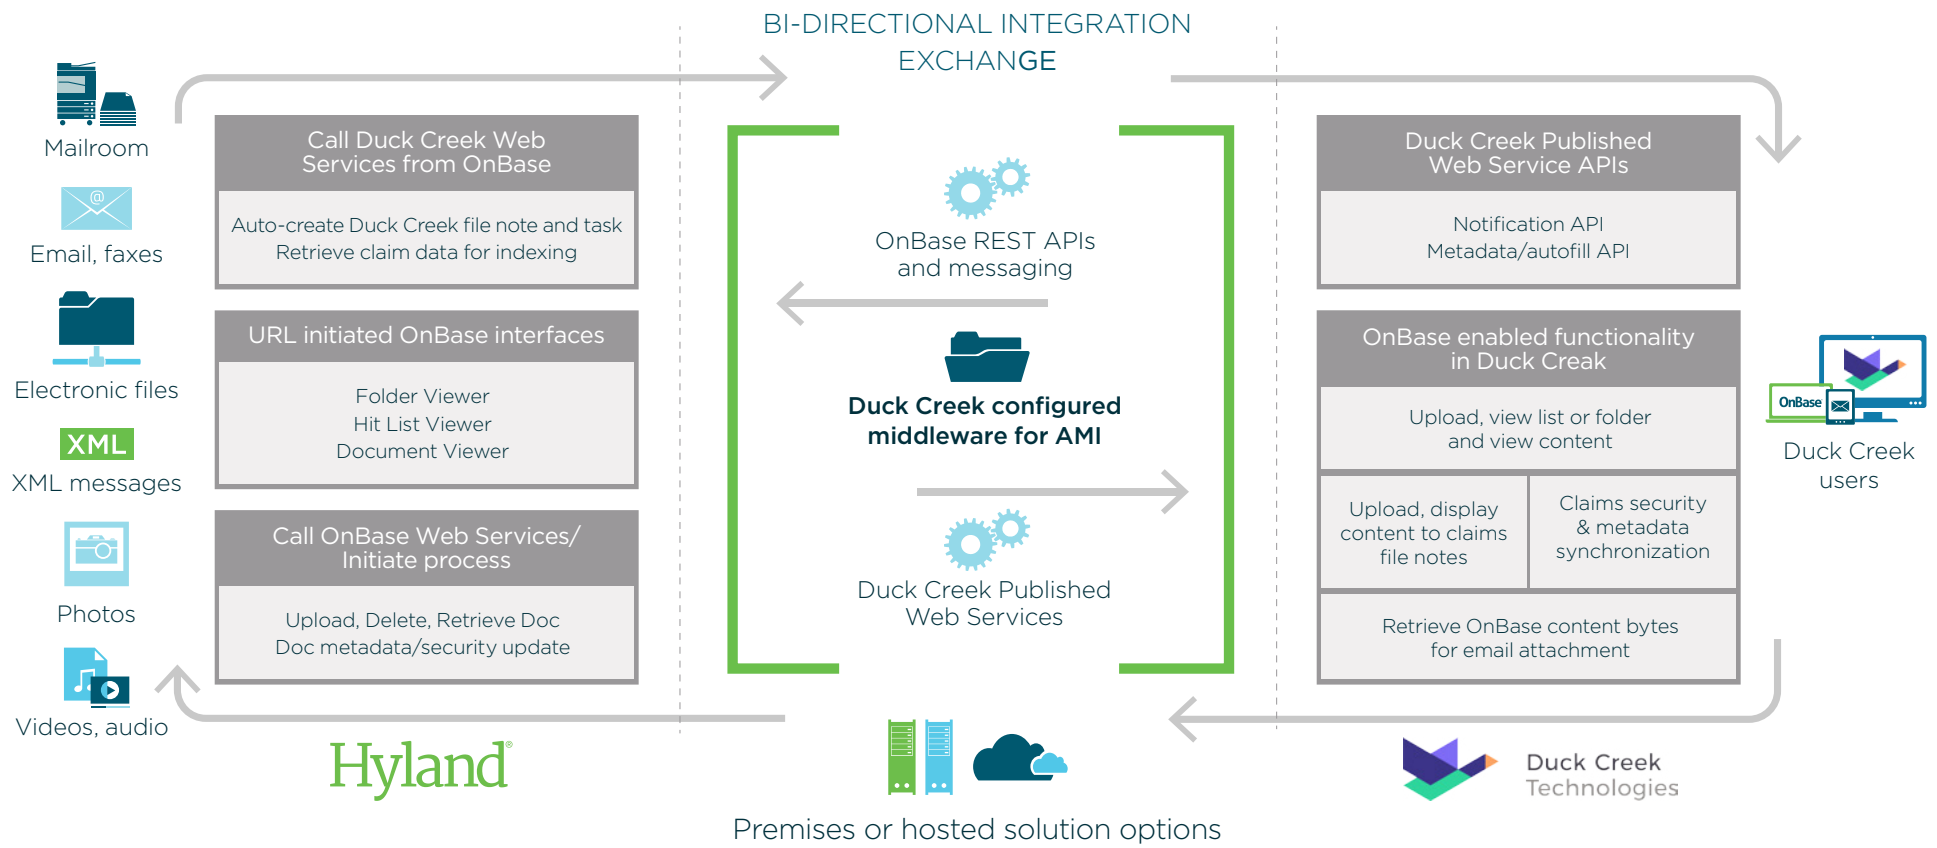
BI-DIRECTIONAL INTEGRATION EXCHANGE

Mailroom

Email, faxes

Electronic files

XML

XML messages

Photos

Videos, audio

Call Duck Creek Web Services from OnBase

Auto-create Duck Creek file note and task
Retrieve claim data for indexing

URL initiated OnBase interfaces

Folder Viewer
Hit List Viewer
Document Viewer

Call OnBase Web Services/ Initiate process

Upload, Delete, Retrieve Doc
Doc metadata/security update

OnBase REST APIs and messaging

Duck Creek configured middleware for AMI

Duck Creek Published Web Services

Duck Creek Published Web Service APIs

Notification API
Metadata/autofill API

OnBase enabled functionality in Duck Creak

Upload, view list or folder and view content

Upload, display content to claims file notes

Claims security & metadata synchronization

Retrieve OnBase content bytes for email attachment

OnBase

Duck Creek users

Hyland

Duck Creek Technologies

Premises or hosted solution options